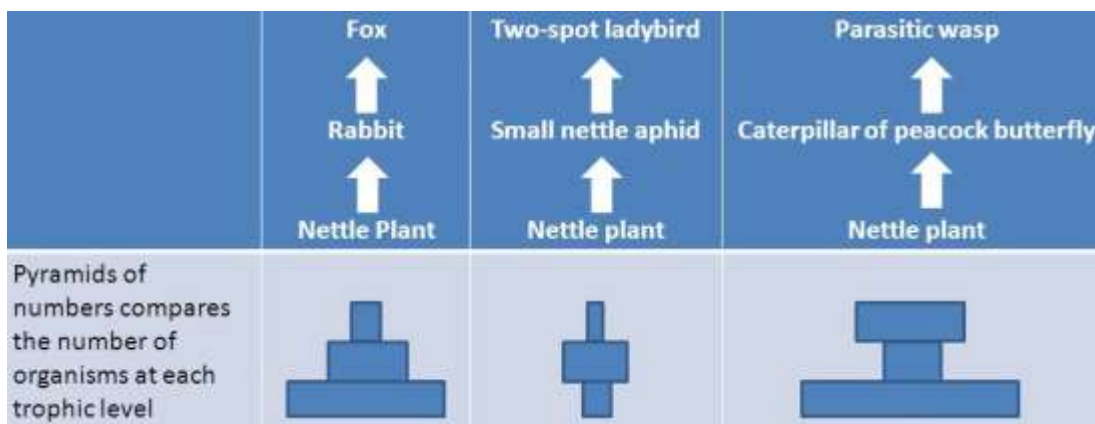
|  | Fox<br>Rabbit<br>Nettle Plant | Two-spot ladybird<br>Small nettle aphid<br>Nettle plant | Parasitic wasp<br>Caterpillar of peacock butterfly<br>Nettle plant |
|---|---|---|---|
| Pyramids of numbers compares the number of organisms at each trophic level |  |  |  |